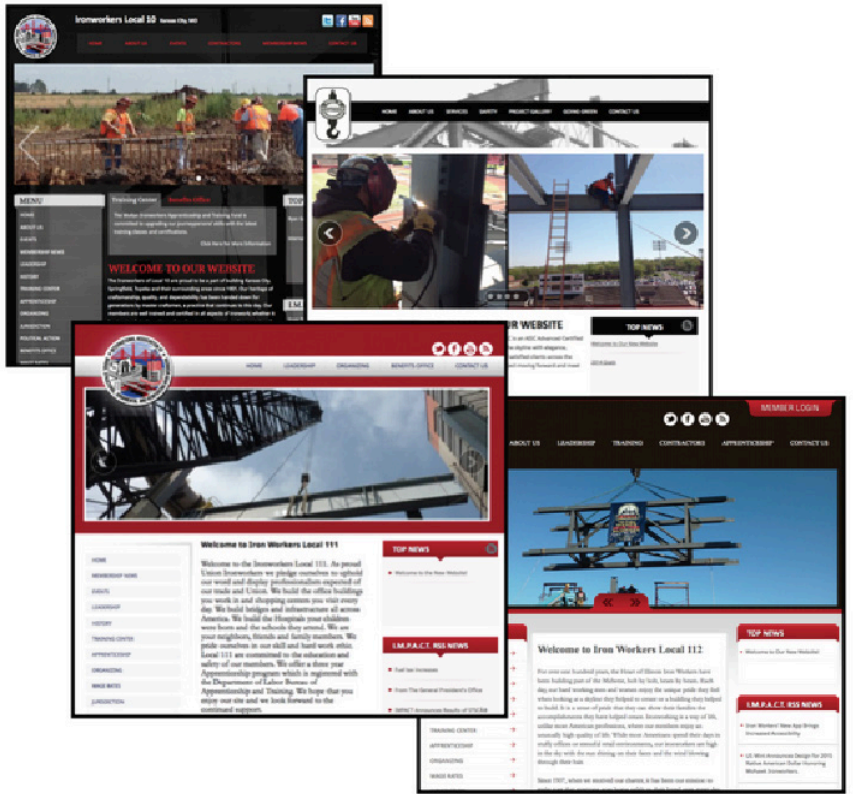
Ironworkers Local 10

HOME ABOUT US EVENTS CONTRACTORS MEMBERSHIP NEWS CONTACT US

MENU

HOME
ABOUT US
EVENTS
MEMBERSHIP NEWS
LEADERSHIP
HISTORY
TRAINING CENTER
APPRENTICESHIP
ORGANIZING
JURISDICTION
POLITICAL ACTION
BENEFITS OFFICE

Training Center

WELCOME TO OUR WEBSITE

HOME ABOUT US SERVICES SAFETY PROJECT GALLERY GOING GREEN CONTACT US

R WEBSITE

TOP NEWS

Welcome to Our New Website!

HOME LEADERSHIP ORGANIZING BENEFITS OFFICE CONTACT US

HOME
MEMBERSHIP NEWS
EVENTS
LEADERSHIP
HISTORY
TRAINING CENTER
APPRENTICESHIP
ORGANIZING
WAGE RATES
JURISDICTION

Welcome to Iron Workers Local 111

Welcome to the Ironworkers Local 111. As proud Union Ironworkers we pledge ourselves to uphold our word and display professionalism expected of our trade and Union. We build the office buildings you work in and shopping centers you visit every day. We build bridges and infrastructure all across America. We build the Hospitals your children were born and the schools they attend. We are your neighbors, friends and family members. We pride ourselves in our skill and hard work ethic. Local 111 are committed to the education and safety of our members. We offer a three year Apprenticeship program which is registered with the Department of Labor Bureau of Apprenticeship and Training. We hope that you enjoy our site and we look forward to the continued support.

TOP NEWS

Welcome to Our New Website!

I.M.P.A.C.T. RSS NEWS

Fuel tax increase
From The General President's Office
IMPACT Announces Results of STACKR

MEMBER LOGIN

ABOUT US LEADERSHIP TRAINING CONTRACTORS APPRENTICESHIP CONTACT US

Welcome to Iron Workers Local 112

TOP NEWS

Welcome to Our New Website!

I.M.P.A.C.T. RSS NEWS

TRAINING CENTER
APPRENTICESHIP
ORGANIZING
WAGE RATES